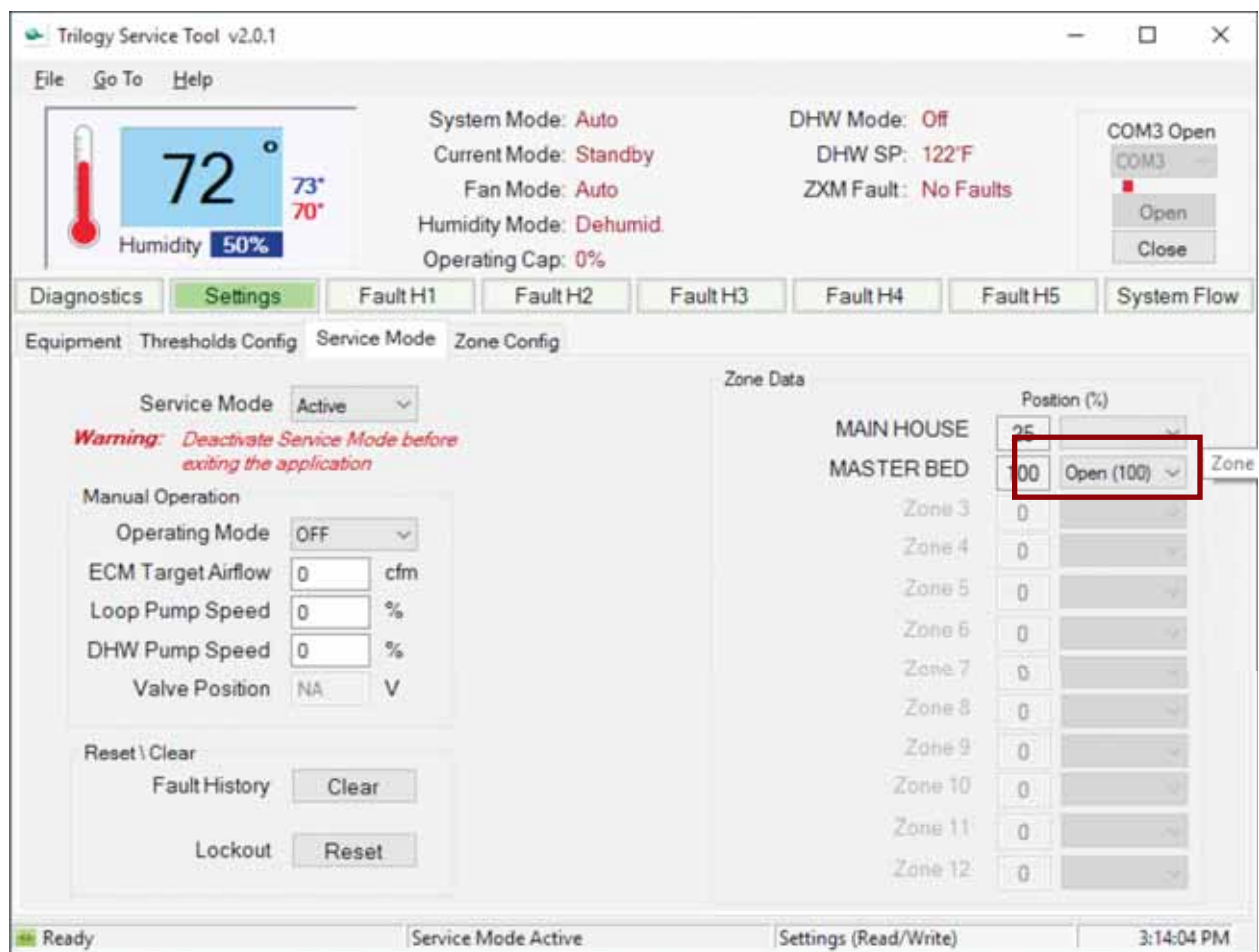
Trilogy Service Tool v2.0.1

File Go To Help

72 °
73°
70°
Humidity 50%

System Mode: Auto
Current Mode: Standby
Fan Mode: Auto
Humidity Mode: Dehumid.
Operating Cap: 0%

DHW Mode: Off
DHW SP: 122°F
ZXM Fault: No Faults

COM3 Open
COM3
Open
Close

Diagnostics | Settings | Fault H1 | Fault H2 | Fault H3 | Fault H4 | Fault H5 | System Flow

Equipment | Thresholds Config | Service Mode | Zone Config

Service Mode Active
Warning: Deactivate Service Mode before exiting the application

Manual Operation
Operating Mode OFF
ECM Target Airflow 0 cfm
Loop Pump Speed 0 %
DHW Pump Speed 0 %
Valve Position NA V

Reset \ Clear
Fault History Clear
Lockout Reset

Zone Data
Position (%)
MAIN HOUSE 25
MASTER BED 100 Open (100)
Zone
Zone 3 0
Zone 4 0
Zone 5 0
Zone 6 0
Zone 7 0
Zone 8 0
Zone 9 0
Zone 10 0
Zone 11 0
Zone 12 0

Ready | Service Mode Active | Settings (Read/Write) | 3:14:04 PM